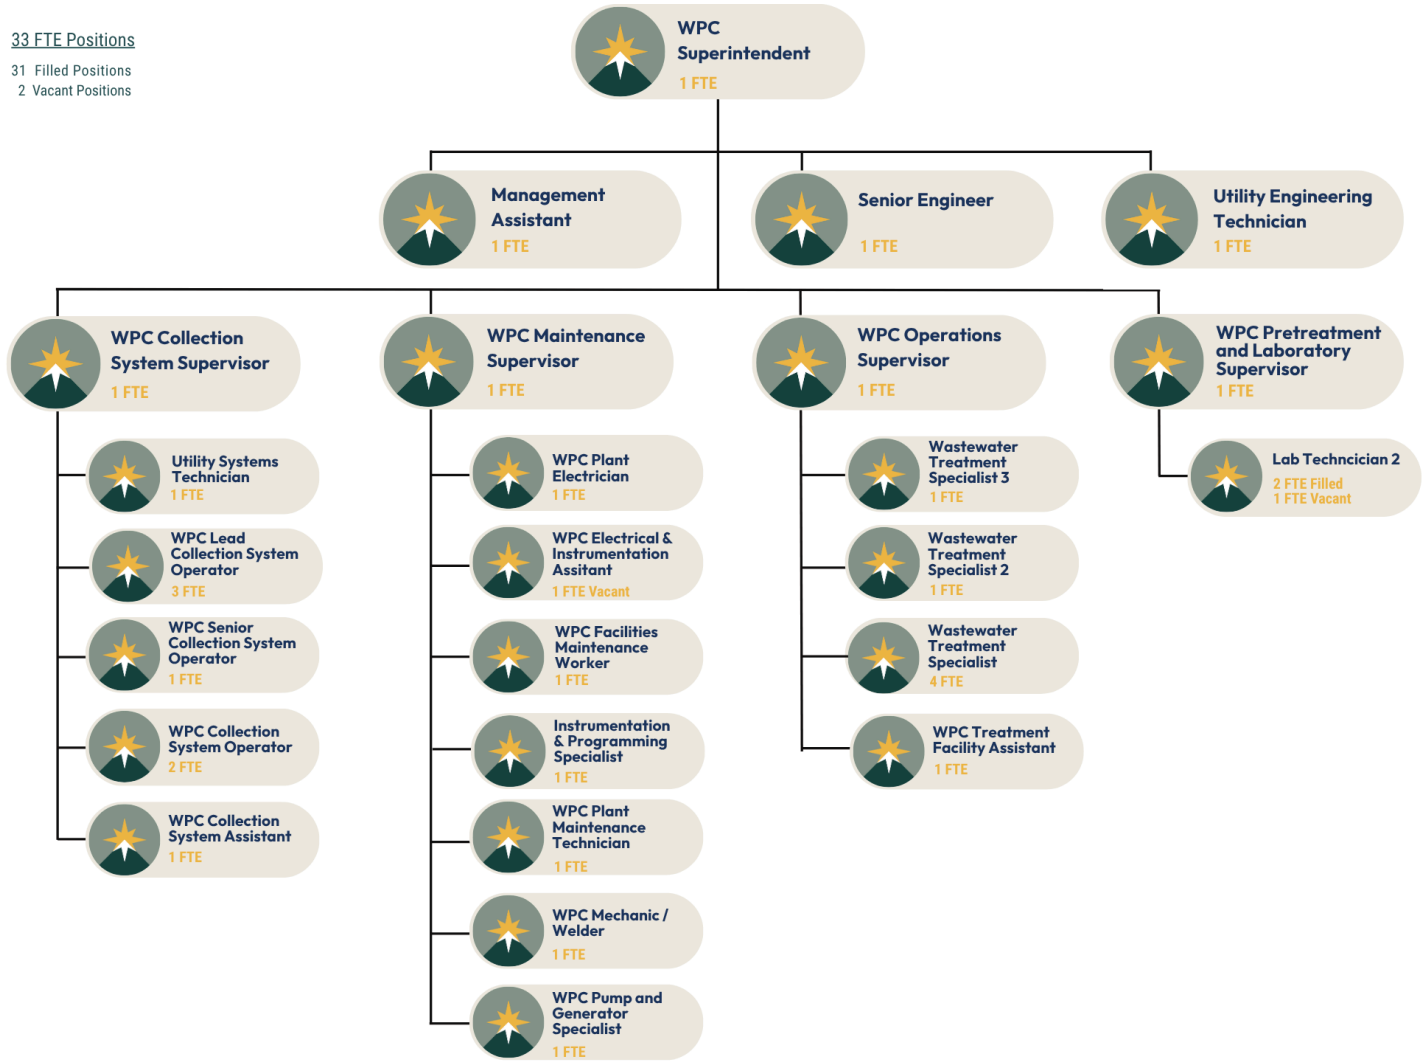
33 FTE Positions

31 Filled Positions
2 Vacant Positions

WPC Superintendent
1 FTE

Management Assistant
1 FTE

Senior Engineer
1 FTE

Utility Engineering Technician
1 FTE

WPC Collection System Supervisor
1 FTE

WPC Maintenance Supervisor
1 FTE

WPC Operations Supervisor
1 FTE

WPC Pretreatment and Laboratory Supervisor
1 FTE

Utility Systems Technician
1 FTE

WPC Lead Collection System Operator
3 FTE

WPC Senior Collection System Operator
1 FTE

WPC Collection System Operator
2 FTE

WPC Collection System Assistant
1 FTE

WPC Plant Electrician
1 FTE

WPC Electrical & Instrumentation Assistant
1 FTE Vacant

WPC Facilities Maintenance Worker
1 FTE

Instrumentation & Programming Specialist
1 FTE

WPC Plant Maintenance Technician
1 FTE

WPC Mechanic / Welder
1 FTE

WPC Pump and Generator Specialist
1 FTE

Wastewater Treatment Specialist 3
1 FTE

Wastewater Treatment Specialist 2
1 FTE

Wastewater Treatment Specialist
4 FTE

WPC Treatment Facility Assistant
1 FTE

Lab Techncician 2
2 FTE Filled
1 FTE Vacant